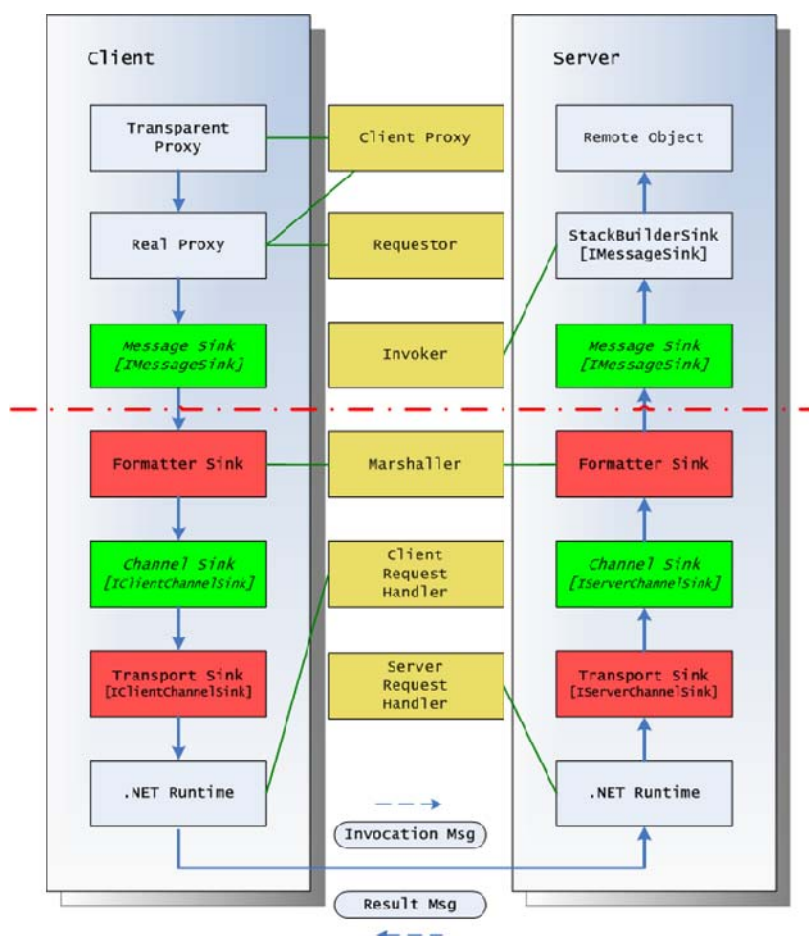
Client

Transparent Proxy

Real Proxy

Message Sink
[IMessageSink]

Formatter Sink

Channel Sink
[IClientChannelSink]

Transport Sink
[IClientChannelSink]

.NET Runtime

Client Proxy

Requestor

Invoker

Marshaller

Client Request Handler

Server Request Handler

Invocation Msg

Result Msg

Server

Remote Object

StackBuilderSink
[IMessageSink]

Message Sink
[IMessageSink]

Formatter Sink

Channel Sink
[IServerChannelSink]

Transport Sink
[IServerChannelSink]

.NET Runtime